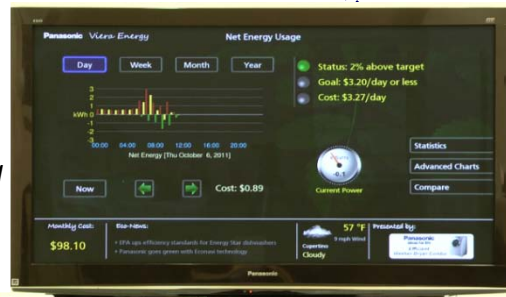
Panasonic Viera Energy

Net Energy Usage

Day

Week

Month

Year

Status: 2% above target

Goal: $3.20/day or less

Cost: $3.27/day

3
2
1
kWh 0
-1
-2

00:00 04:00 08:00 12:00 16:00 20:00

Net Energy [Thu October 6, 2011]

-0.1

Current Power

Statistics

Advanced Charts

Compare

Now

Cost: $0.89

Monthly Cost:

$98.10

Eco News:

• EPA ups efficiency standards for Energy Star dishwashers

• Panasonic goes green with Econavi technology

57 °F

5 mph Wind

Cupertino

Cloudy

Presented by:

Panasonic

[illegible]

Panasonic